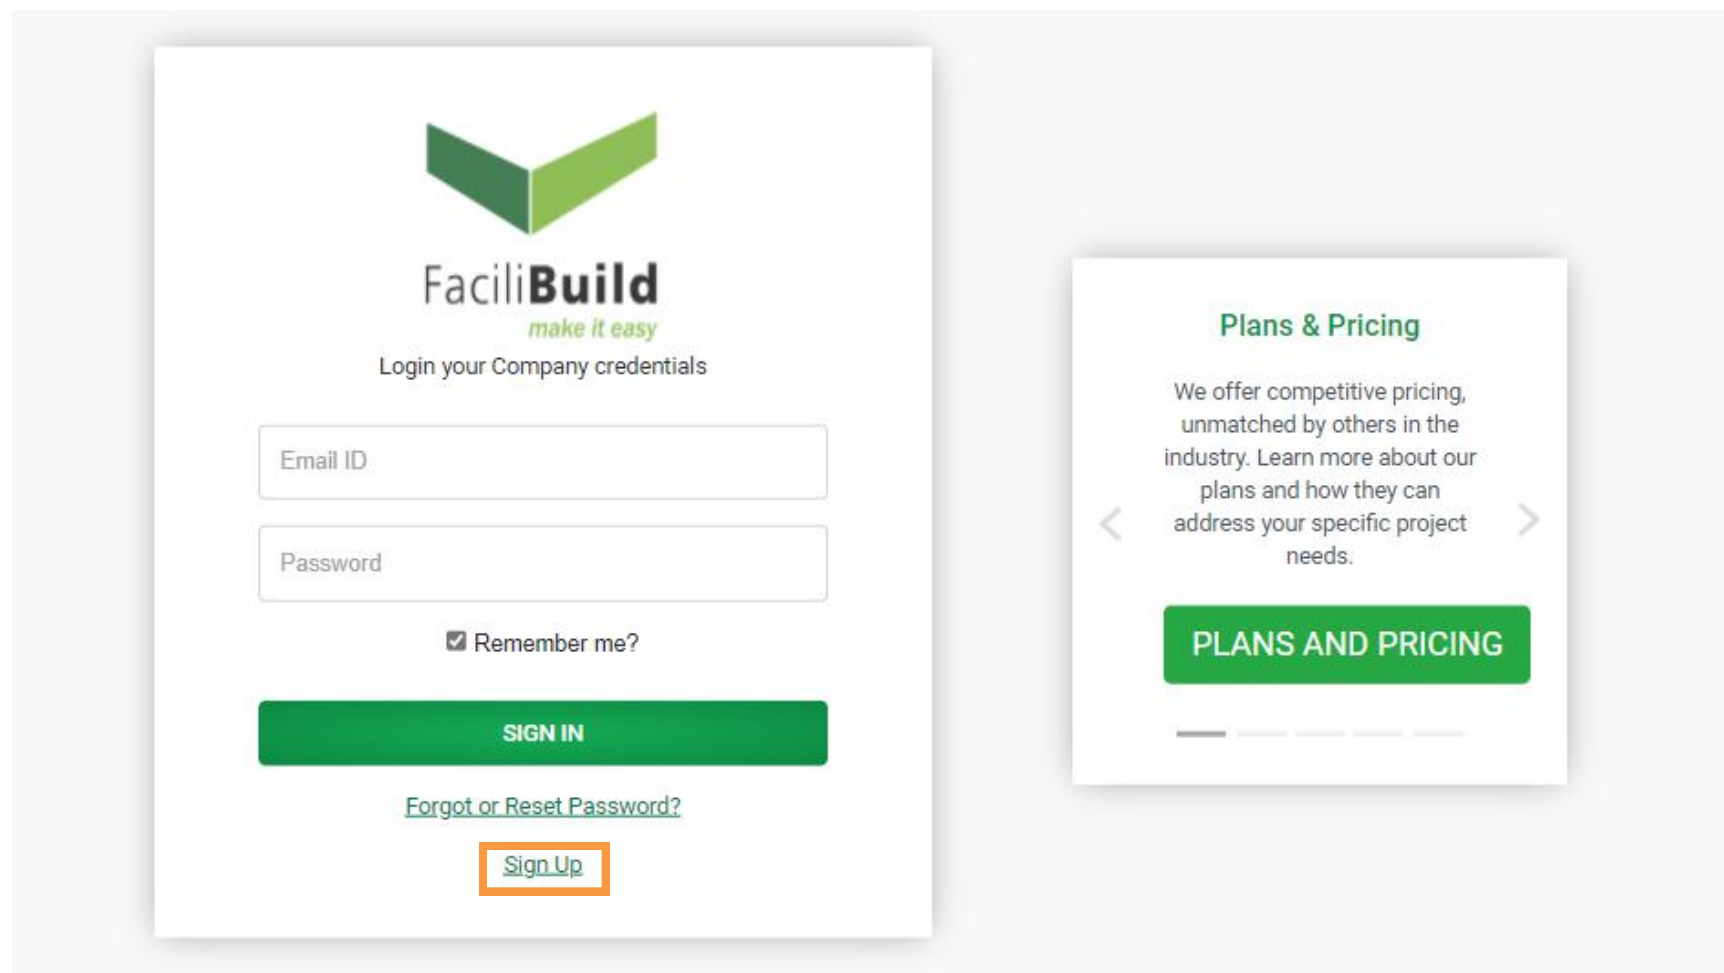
FaciliBuild
make it easy
Login your Company credentials

Email ID

Password

Remember me?

SIGN IN

Forgot or Reset Password?

Sign Up

Plans & Pricing

We offer competitive pricing, unmatched by others in the industry. Learn more about our plans and how they can address your specific project needs.

PLANS AND PRICING